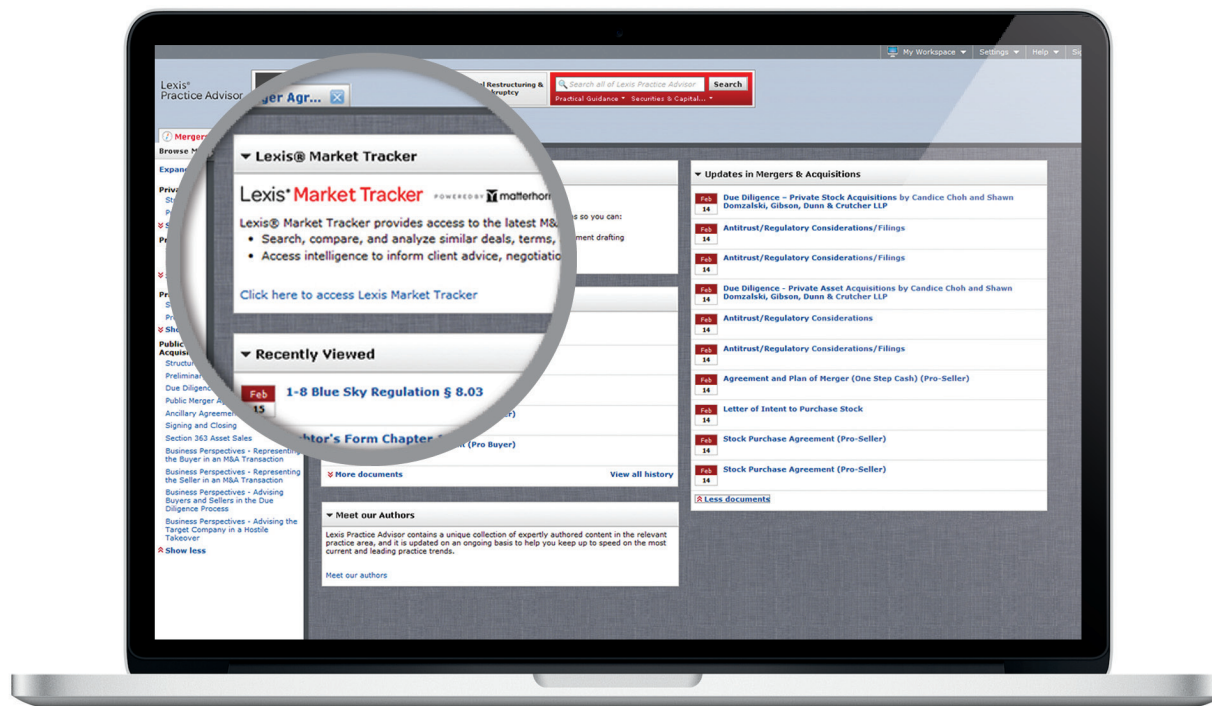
My Workspace ▾ Settings ▾ Help ▾ Si

Lexis® Practice Advisor

ger Agr...

al Restructuring & kruptcy

Search all of Lexis Practice Advisor

Search

Practical Guidance ▾ Securities & Capital... ▾

Mergers

Browse M

Expan

Priva

St

P

S

Pr

S

Pr

S

Pr

Sho

Public Acquisi

Structu

Preliminar

Due Diligenc

Public Merger A

Ancillary Agreeme

Signing and Closing

Section 363 Asset Sales

Business Perspectives - Representing the Buyer in an M&A Transaction

Business Perspectives - Representing the Seller in an M&A Transaction

Business Perspectives - Advising Buyers and Sellers in the Due Diligence Process

Business Perspectives - Advising the Target Company in a Hostile Takeover

Show less

▾ Lexis® Market Tracker

Lexis® Market Tracker POWERED BY matterhorn

Lexis® Market Tracker provides access to the latest M& s so you can:

• Search, compare, and analyze similar deals, terms, ment drafting

• Access intelligence to inform client advice, negotiati

Click here to access Lexis Market Tracker

▾ Recently Viewed

Feb 15 1-8 Blue Sky Regulation § 8.03

btor's Form Chapter (Pro Buyer)

r)

More documents

View all history

▾ Meet our Authors

Lexis Practice Advisor contains a unique collection of expertly authored content in the relevant practice area, and it is updated on an ongoing basis to help you keep up to speed on the most current and leading practice trends.

Meet our authors

▾ Updates in Mergers & Acquisitions

Feb 14 Due Diligence – Private Stock Acquisitions by Candice Choh and Shawn Domzalski, Gibson, Dunn & Crutcher LLP

Feb 14 Antitrust/Regulatory Considerations/Filings

Feb 14 Antitrust/Regulatory Considerations/Filings

Feb 14 Due Diligence – Private Asset Acquisitions by Candice Choh and Shawn Domzalski, Gibson, Dunn & Crutcher LLP

Feb 14 Antitrust/Regulatory Considerations

Feb 14 Antitrust/Regulatory Considerations/Filings

Feb 14 Agreement and Plan of Merger (One Step Cash) (Pro-Seller)

Feb 14 Letter of Intent to Purchase Stock

Feb 14 Stock Purchase Agreement (Pro-Seller)

Feb 14 Stock Purchase Agreement (Pro-Seller)

Less documents